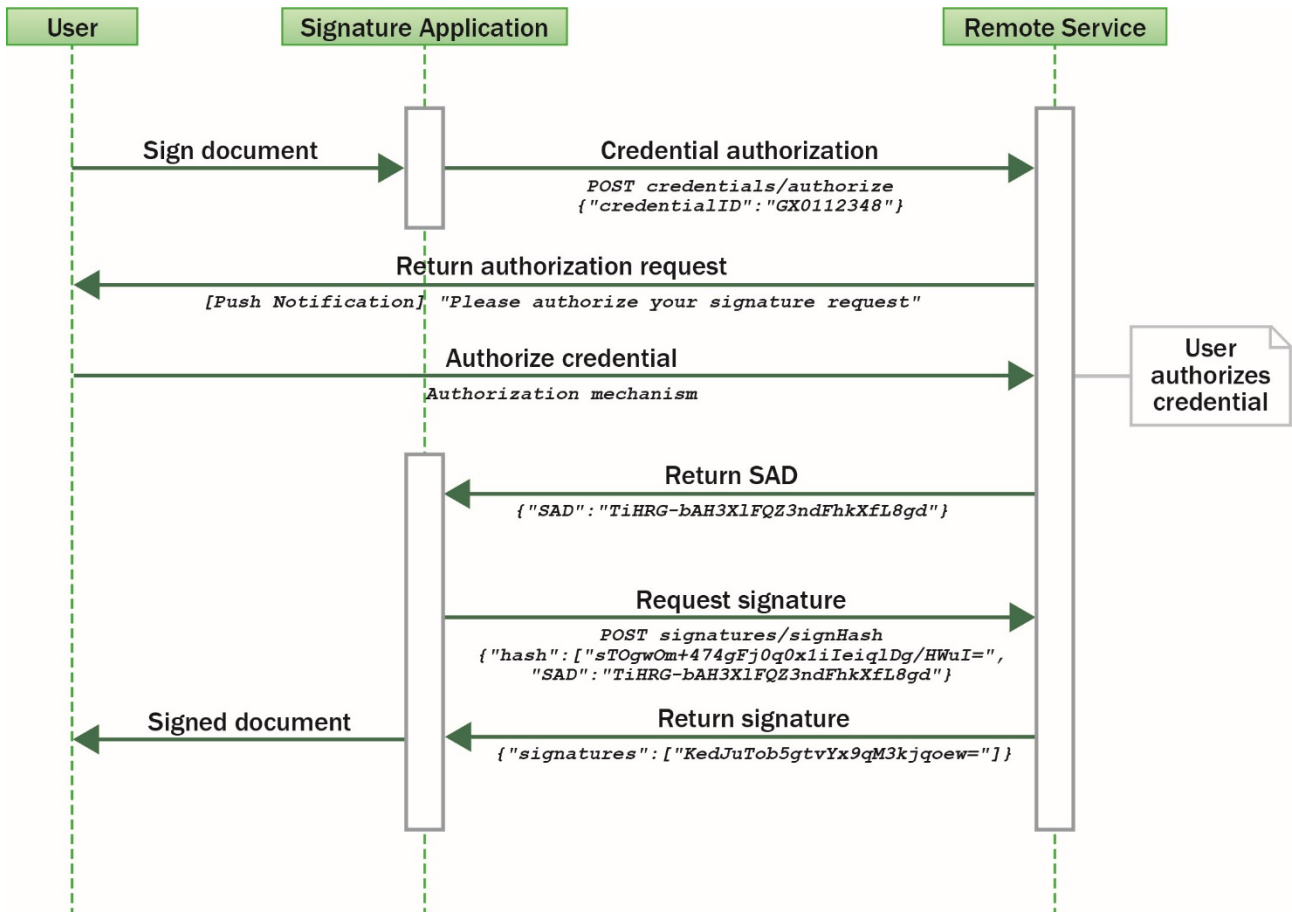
User

Signature Application

Remote Service

Sign document

Credential authorization

POST credentials/authorize
{"credentialID":"GX0112348"}

Return authorization request

[Push Notification] "Please authorize your signature request"

Authorize credential

Authorization mechanism

User authorizes credential

Return SAD

{"SAD":"TiHRG-bAH3XlFQZ3ndFhkXfL8gd"}

Request signature

POST signatures/signHash
{"hash":["sTOgwOm+474gFj0q0x1iIeiqlDg/HWuI=",
"SAD":"TiHRG-bAH3XlFQZ3ndFhkXfL8gd"}

Signed document

Return signature

{"signatures":["KedJuTob5gtvYx9qM3kjqoew="]}